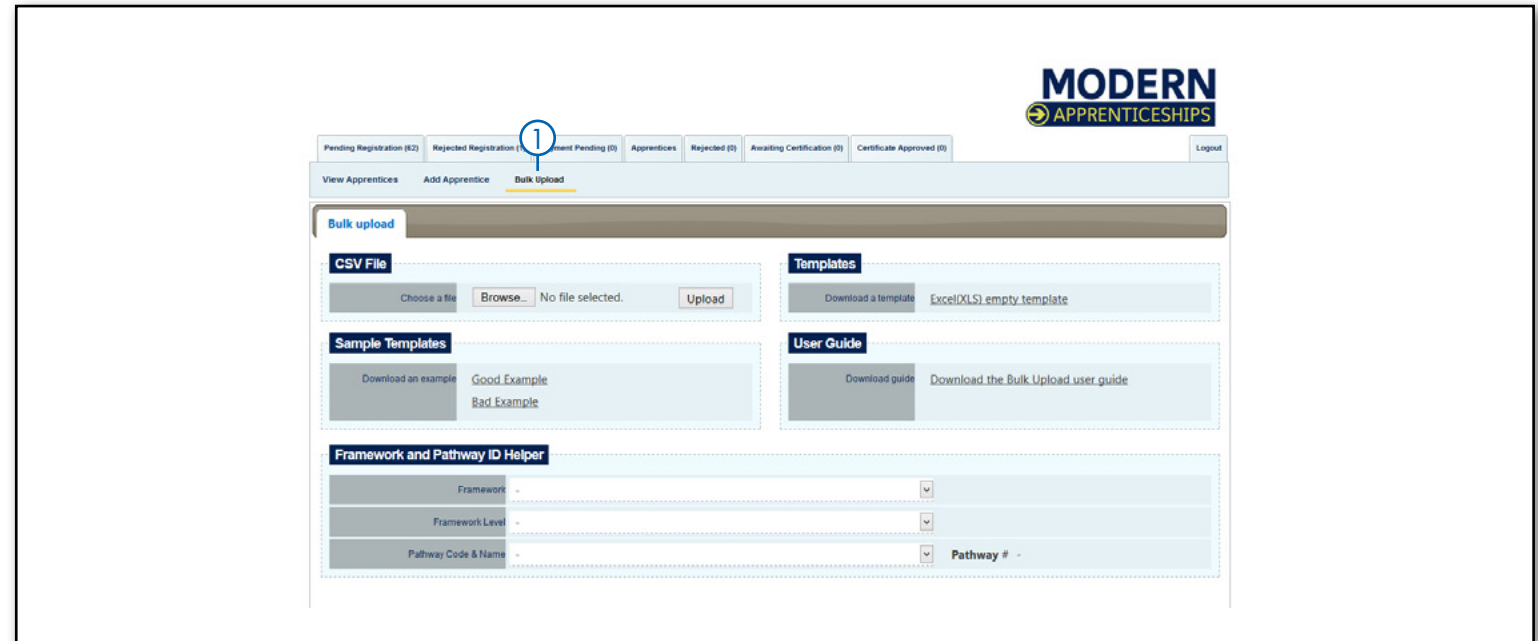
MODERN
APPRENTICESHIPS

Pending Registration (62) | Rejected Registration ([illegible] | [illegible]ment Pending (0) | Apprentices | Rejected (0) | Awaiting Certification (0) | Certificate Approved (0) | Logout

1

View Apprentices | Add Apprentice | Bulk Upload

Bulk upload

CSV File
Choose a file | Browse... No file selected. | Upload

Templates
Download a template | Excel(XLS) empty template

Sample Templates
Download an example | Good Example
Bad Example

User Guide
Download guide | Download the Bulk Upload user guide

Framework and Pathway ID Helper
Framework | -
Framework Level | -
Pathway Code & Name | - | Pathway # -